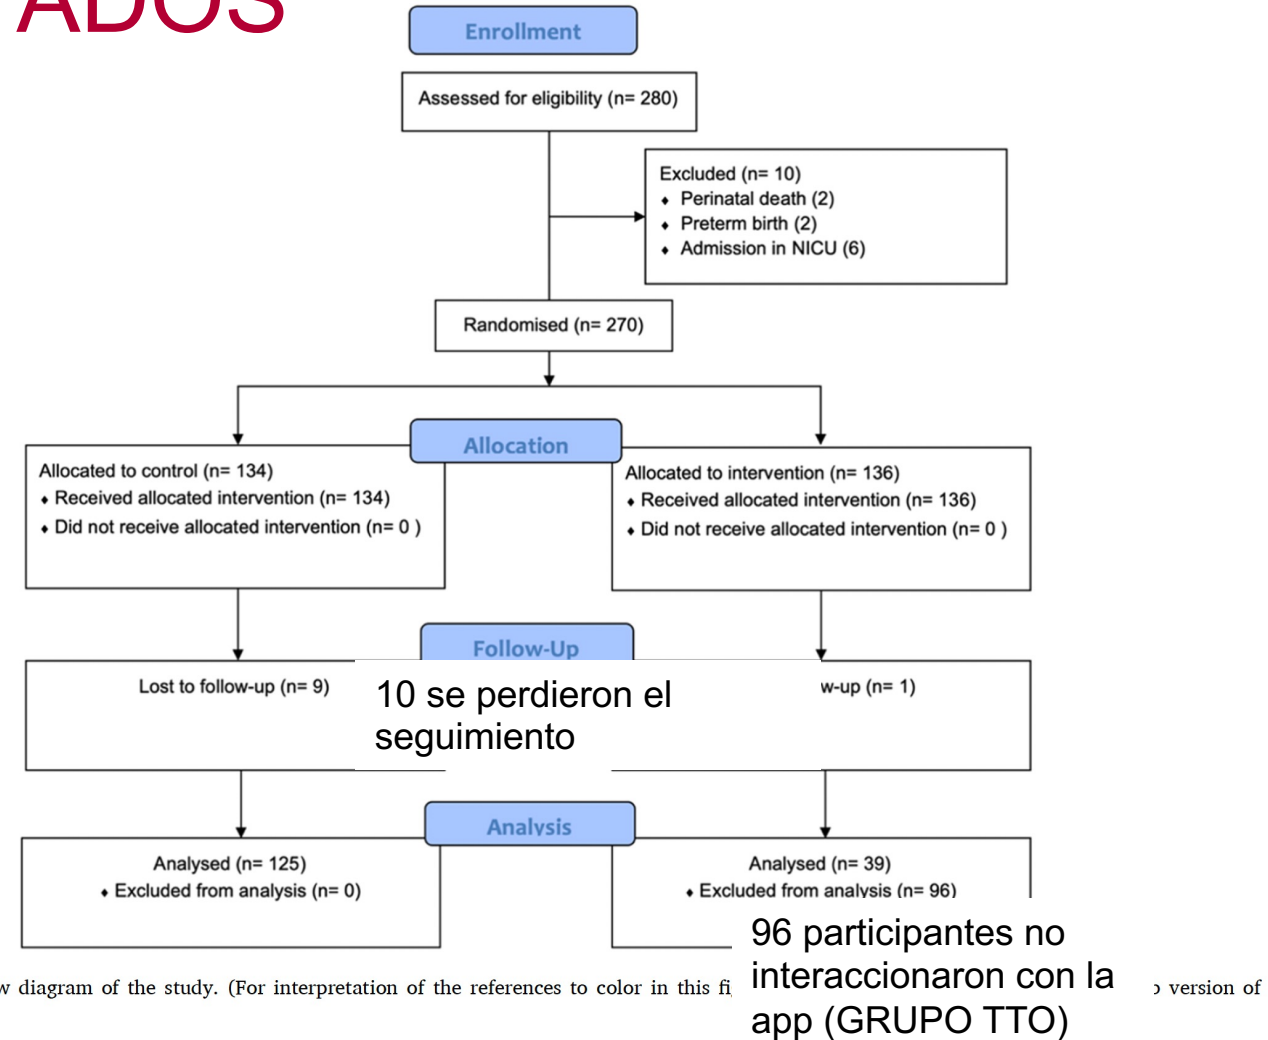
ADOS

Enrollment

Assessed for eligibility (n= 280)

Excluded (n= 10)
- Perinatal death (2)
- Preterm birth (2)
- Admission in NICU (6)

Randomised (n= 270)

Allocation

Allocated to control (n= 134)
- Received allocated intervention (n= 134)
- Did not receive allocated intervention (n= 0 )

Allocated to intervention (n= 136)
- Received allocated intervention (n= 136)
- Did not receive allocated intervention (n= 0 )

Follow-Up

Lost to follow-up (n= 9)

10 se perdieron el seguimiento

w-up (n= 1)

Analysis

Analysed (n= 125)
- Excluded from analysis (n= 0)

Analysed (n= 39)
- Excluded from analysis (n= 96)

96 participantes no interaccionaron con la app (GRUPO TTO)

w diagram of the study. (For interpretation of the references to color in this fi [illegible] version of